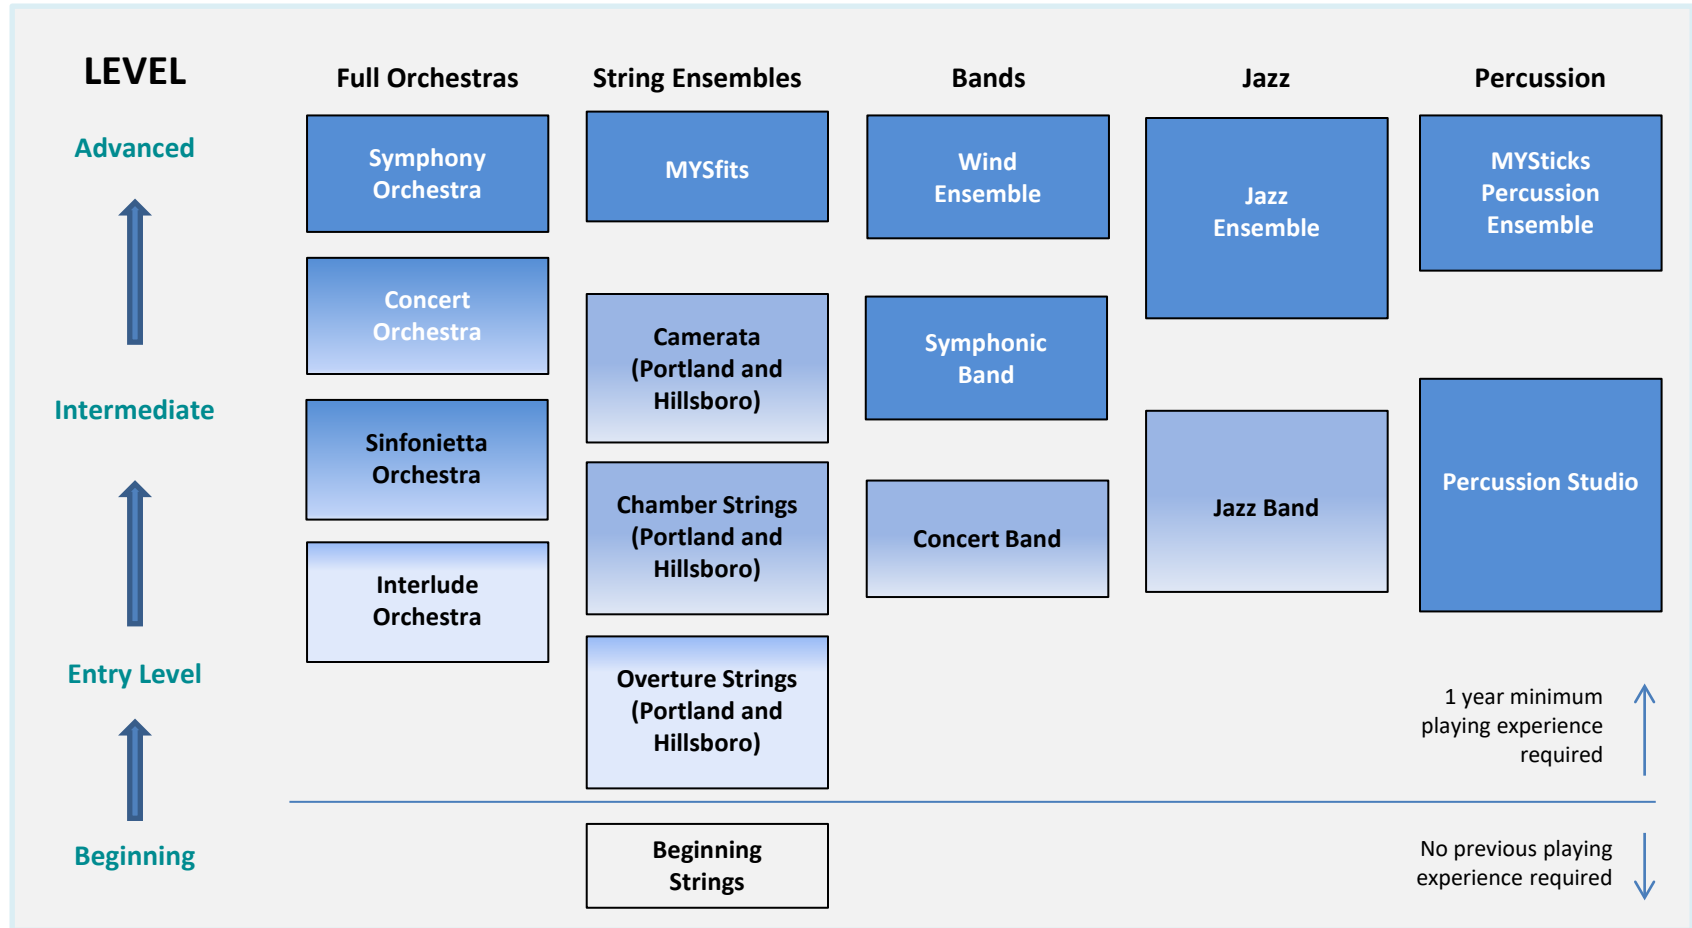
LEVEL

Advanced

Intermediate

Entry Level

Beginning

Full Orchestras

Symphony Orchestra

Concert Orchestra

Sinfonietta Orchestra

Interlude Orchestra

String Ensembles

MYSfits

Camerata (Portland and Hillsboro)

Chamber Strings (Portland and Hillsboro)

Overture Strings (Portland and Hillsboro)

Beginning Strings

Bands

Wind Ensemble

Symphonic Band

Concert Band

Jazz

Jazz Ensemble

Jazz Band

Percussion

MYSticks Percussion Ensemble

Percussion Studio

1 year minimum playing experience required

No previous playing experience required